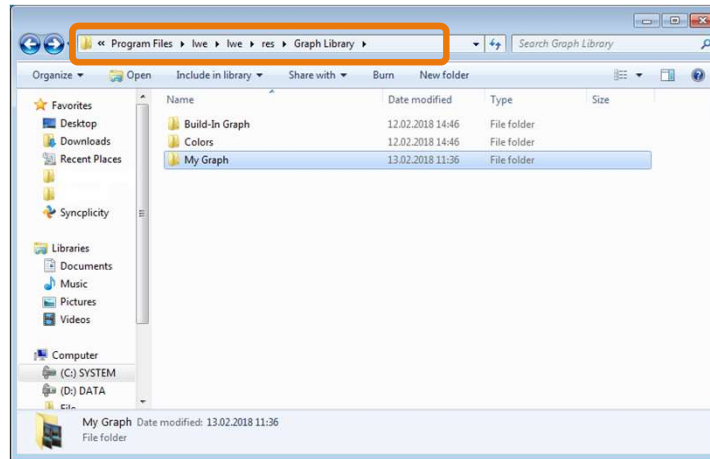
« Program Files ▸ lwe ▸ lwe ▸ res ▸ Graph Library ▸

Search Graph Library

Organize ▾ Open Include in library ▾ Share with ▾ Burn New folder

Favorites
Desktop
Downloads
Recent Places
Syncplicity

Libraries
Documents
Music
Pictures
Videos

Computer
(C:) SYSTEM
(D:) DATA
File

| Name | Date modified | Type | Size |
|---|---|---|---|
| Build-In Graph | 12.02.2018 14:46 | File folder | |
| Colors | 12.02.2018 14:46 | File folder | |
| My Graph | 13.02.2018 11:36 | File folder | |

My Graph Date modified: 13.02.2018 11:36
File folder